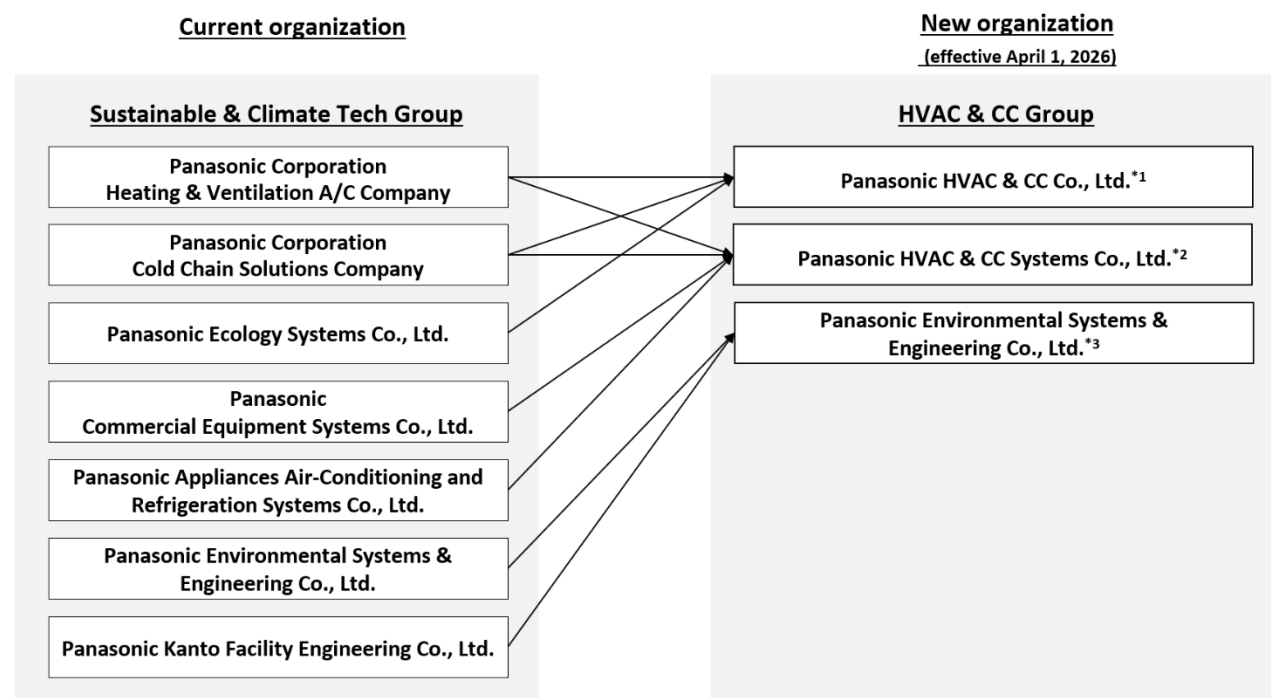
Current organization

Sustainable & Climate Tech Group

Panasonic Corporation Heating & Ventilation A/C Company

Panasonic Corporation Cold Chain Solutions Company

Panasonic Ecology Systems Co., Ltd.

Panasonic Commercial Equipment Systems Co., Ltd.

Panasonic Appliances Air-Conditioning and Refrigeration Systems Co., Ltd.

Panasonic Environmental Systems & Engineering Co., Ltd.

Panasonic Kanto Facility Engineering Co., Ltd.

New organization
(effective April 1, 2026)

HVAC & CC Group

Panasonic HVAC & CC Co., Ltd.$^{*1}$

Panasonic HVAC & CC Systems Co., Ltd.$^{*2}$

Panasonic Environmental Systems & Engineering Co., Ltd.$^{*3}$